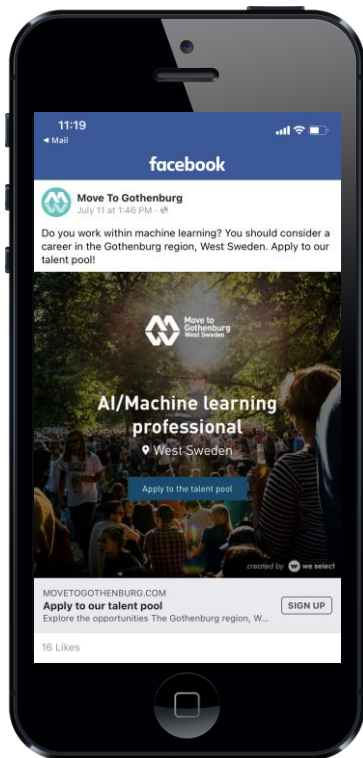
11:19
◂ Mail

facebook

Move To Gothenburg
July 11 at 1:46 PM ·

Do you work within machine learning? You should consider a career in the Gothenburg region, West Sweden. Apply to our talent pool!

Move to Gothenburg West Sweden

AI/Machine learning professional
West Sweden

Apply to the talent pool

created by we select

MOVETOGOTHENBURG.COM
Apply to our talent pool
Explore the opportunities The Gothenburg region, W...

SIGN UP

16 Likes